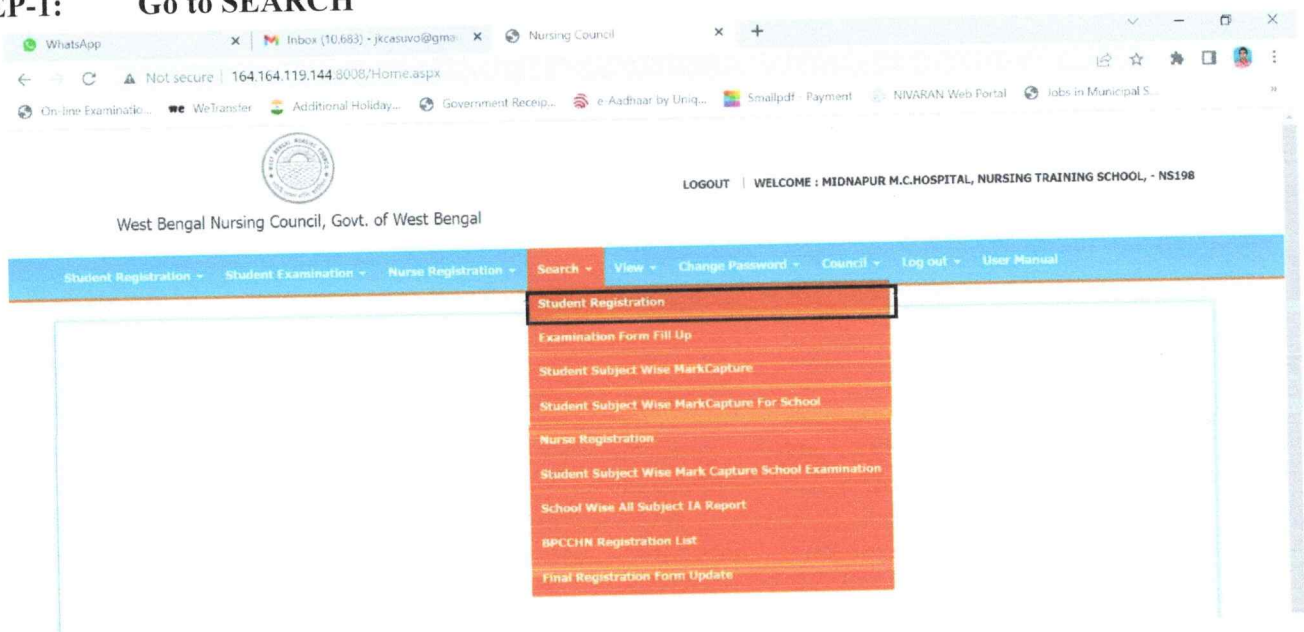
EP-1: Go to SEARCH

WhatsApp
Inbox (10,683) - jkcasuvo@gmai
Nursing Council
Not secure | 164.164.119.144:8008/Home.aspx
On-line Examinatio... WeTransfer Additional Holiday... Government Receip... e-Aadhaar by Uniq... Smallpdf - Payment NIVARAN Web Portal Jobs in Municipal S...

LOGOUT | WELCOME : MIDNAPUR M.C.HOSPITAL, NURSING TRAINING SCHOOL, - NS198

West Bengal Nursing Council, Govt. of West Bengal

Student Registration Student Examination Nurse Registration Search View Change Password Council Log out User Manual

Student Registration
Examination Form Fill Up
Student Subject Wise MarkCapture
Student Subject Wise MarkCapture For School
Nurse Registration
Student Subject Wise Mark Capture School Examination
School Wise All Subject IA Report
BPCCHN Registration List
Final Registration Form Update